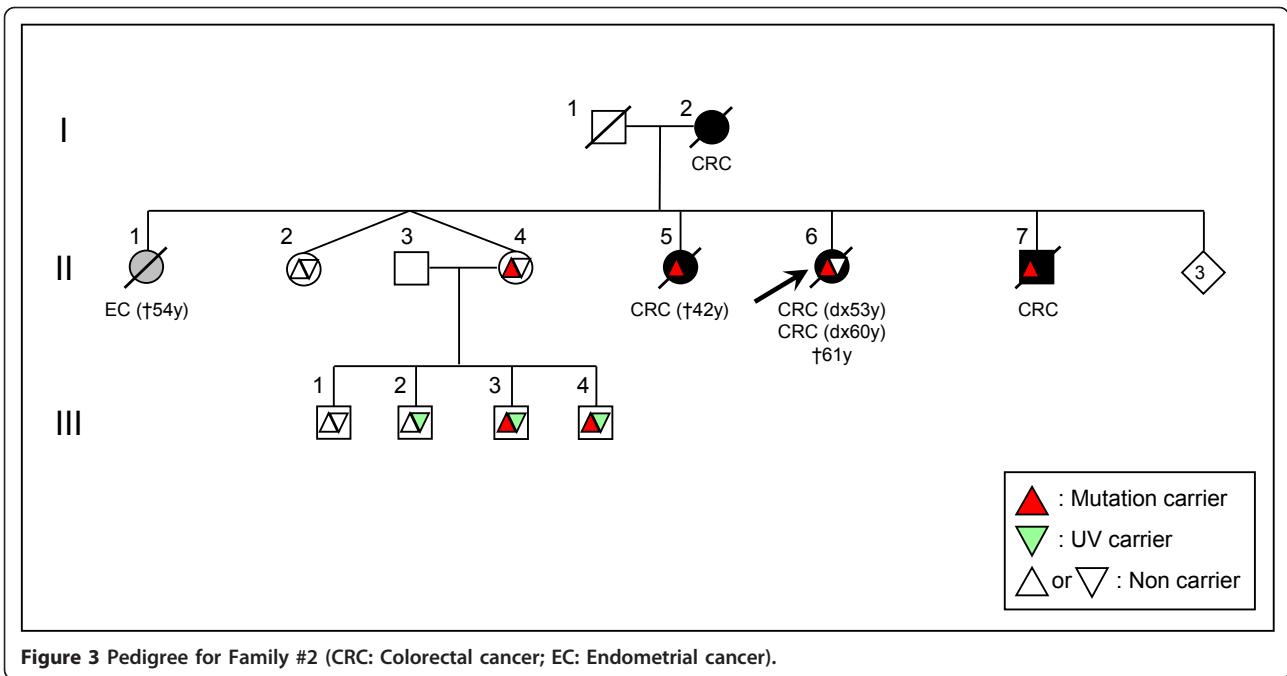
I

1

2

CRC

II

1

EC (†54y)

2

3

4

5

CRC (†42y)

6

CRC (dx53y)
CRC (dx60y)
†61y

7

CRC

3

III

1

2

3

4

: Mutation carrier

: UV carrier

or : Non carrier

**Figure 3** **Pedigree for Family #2 (CRC: Colorectal cancer; EC: Endometrial cancer).**